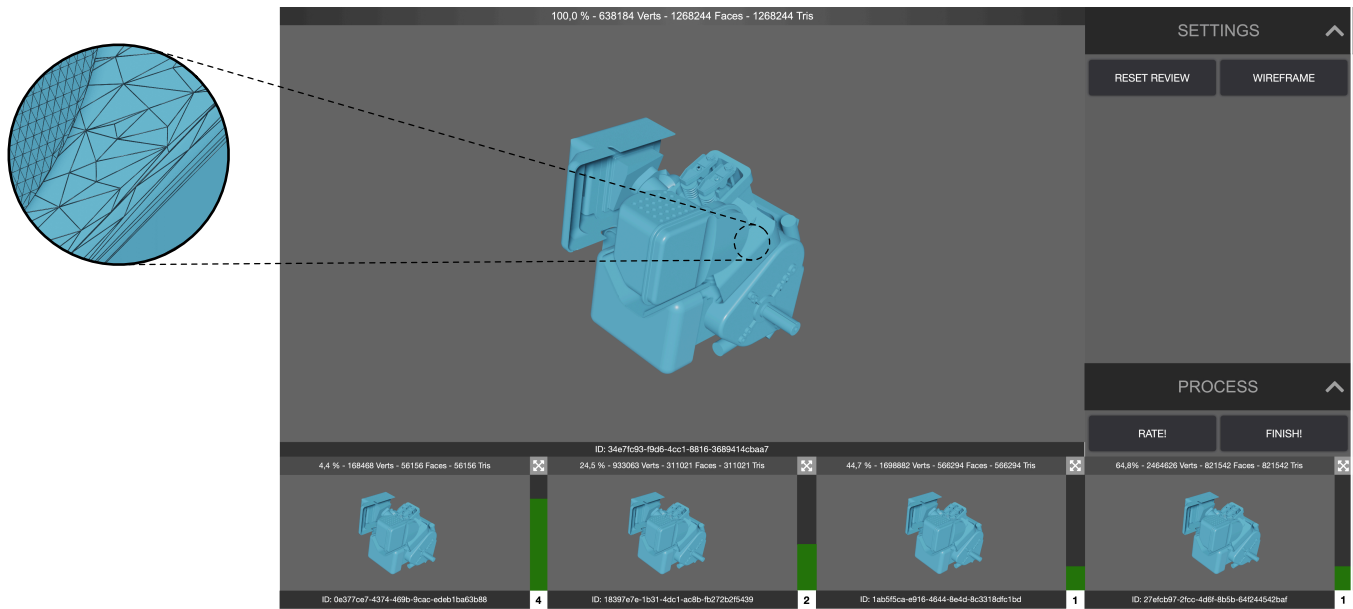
100,0 % - 638184 Verts - 1268244 Faces - 1268244 Tris

SETTINGS

RESET REVIEW

WIREFRAME

PROCESS

RATE!

FINISH!

ID: 34e7fc93-f9d6-4cc1-8816-3689414cbaa7

4,4 % - 168468 Verts - 56156 Faces - 56156 Tris

ID: 0e377ce7-4374-469b-9cac-edeb1ba63b88

4

24,5 % - 933063 Verts - 311021 Faces - 311021 Tris

ID: 18397e7e-1b31-4dc1-ac8b-fb272b2f5439

2

44,7 % - 1698882 Verts - 566294 Faces - 566294 Tris

ID: 1ab5f5ca-e916-4644-8e4d-8c3318dfc1bd

1

64,8% - 2464626 Verts - 821542 Faces - 821542 Tris

ID: 27efcb97-2fcc-4d6f-8b5b-64f244542baf

1